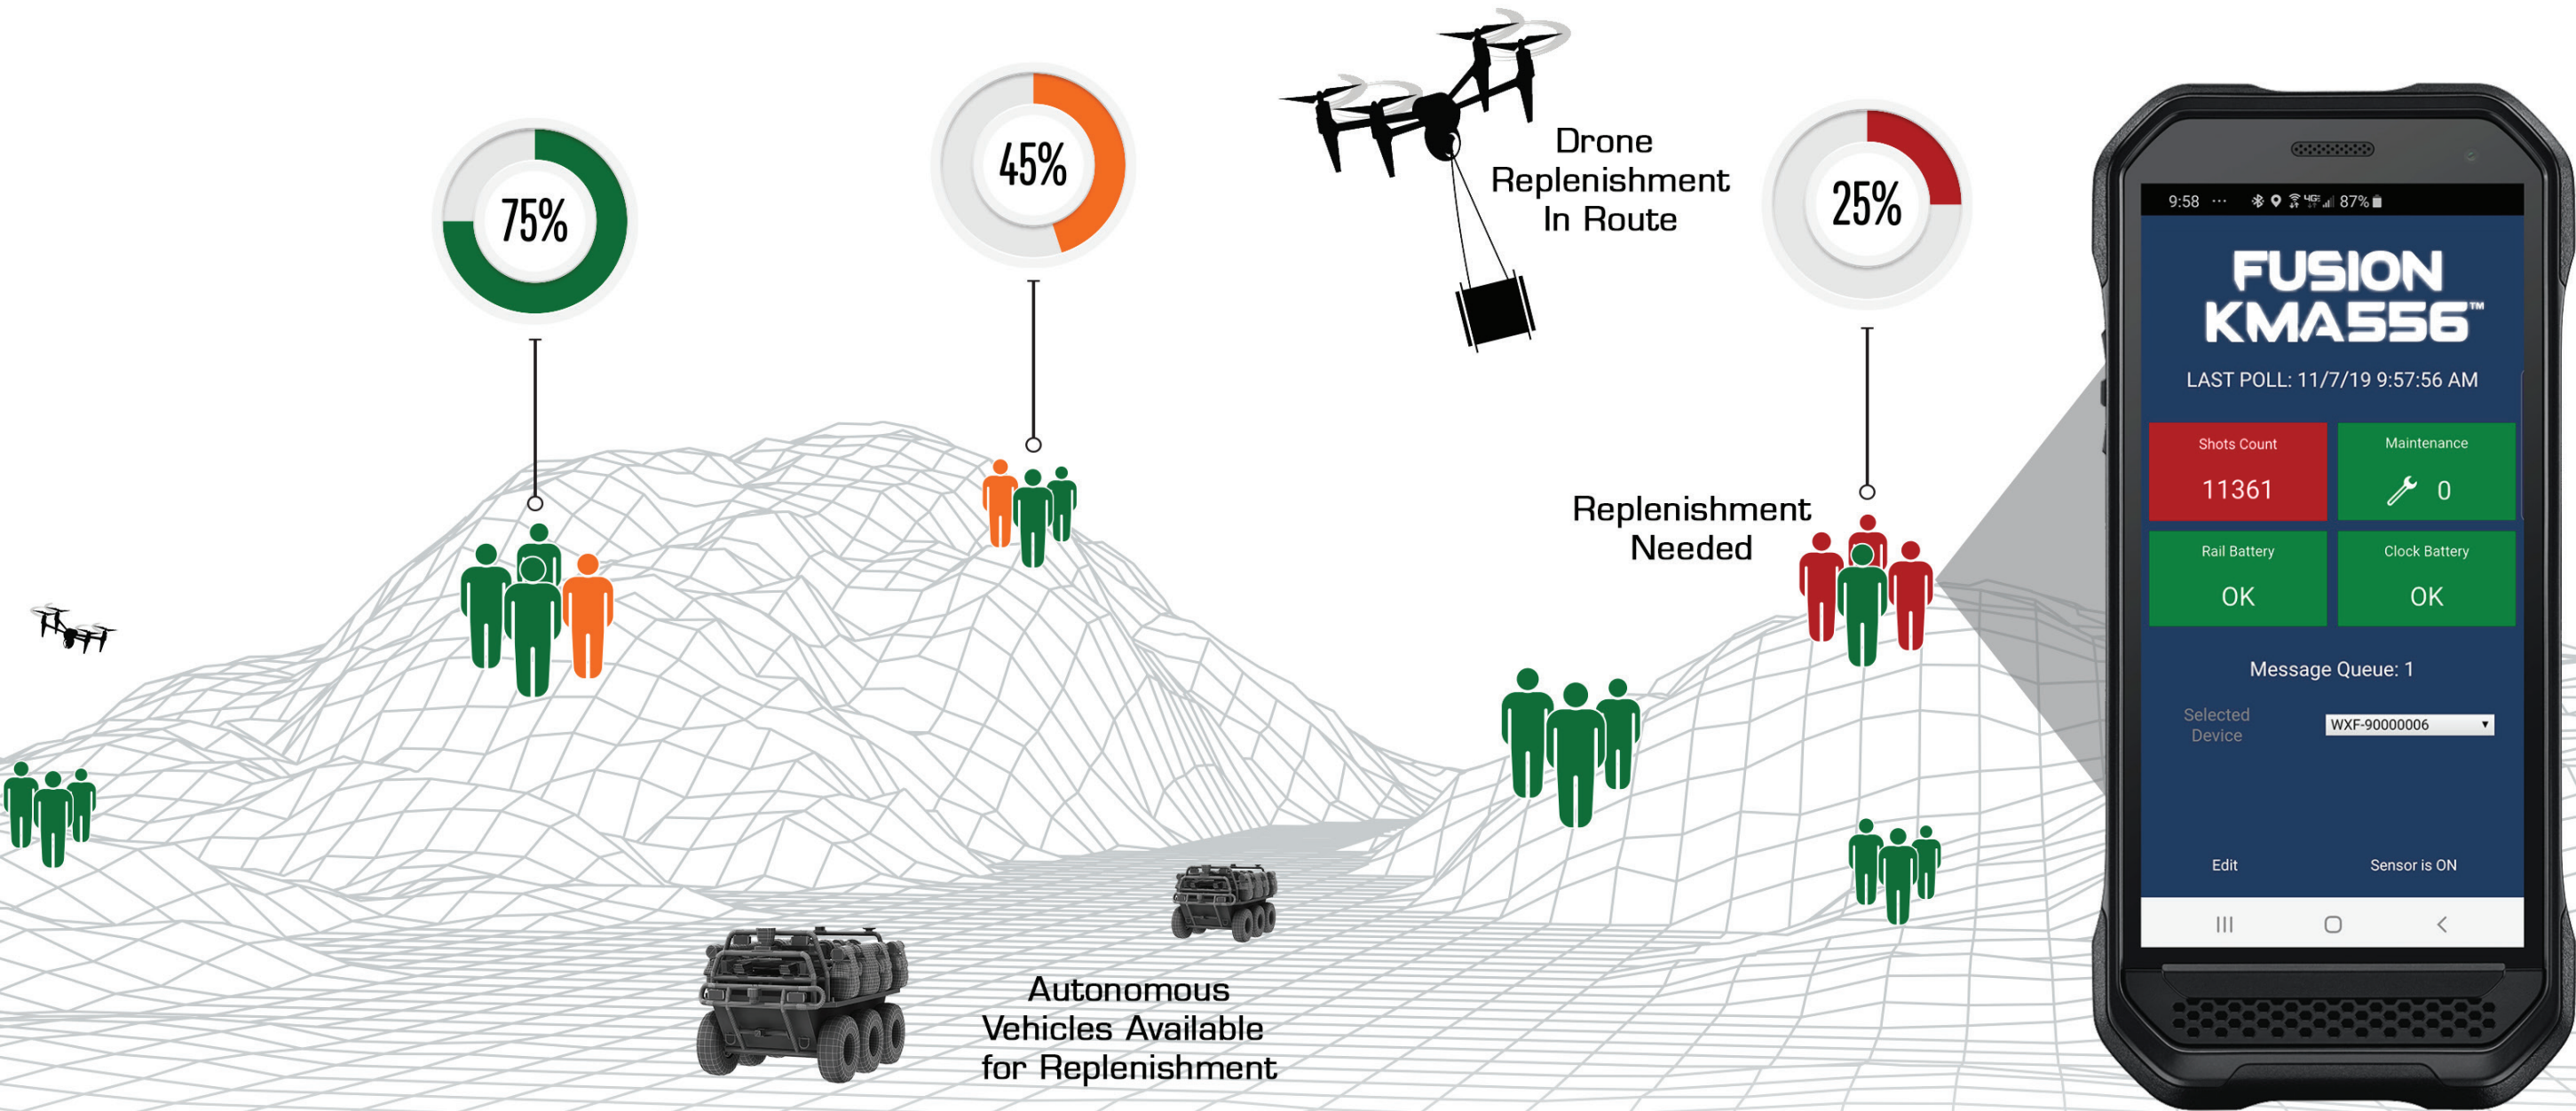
75%

45%

Drone Replenishment In Route

25%

Replenishment Needed

Autonomous Vehicles Available for Replenishment

9:58 ··· 87%

FUSION KMA556™

LAST POLL: 11/7/19 9:57:56 AM

Shots Count
11361

Maintenance
0

Rail Battery
OK

Clock Battery
OK

Message Queue: 1

Selected Device

WXF-90000006

Edit

Sensor is ON